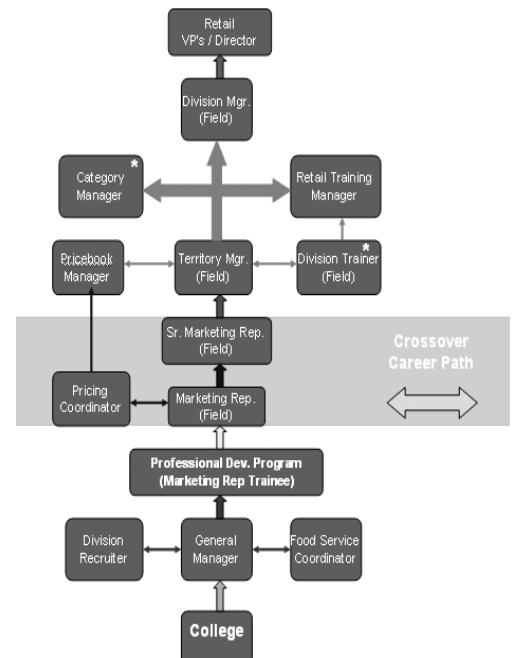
Retail VP's / Director

Division Mgr. (Field)

Category Manager *

Retail Training Manager

Pricebook Manager

Territory Mgr. (Field)

Division Trainer * (Field)

Sr. Marketing Rep. (Field)

Crossover Career Path

Pricing Coordinator

Marketing Rep. (Field)

Professional Dev. Program (Marketing Rep Trainee)

Division Recruiter

General Manager

Food Service Coordinator

College